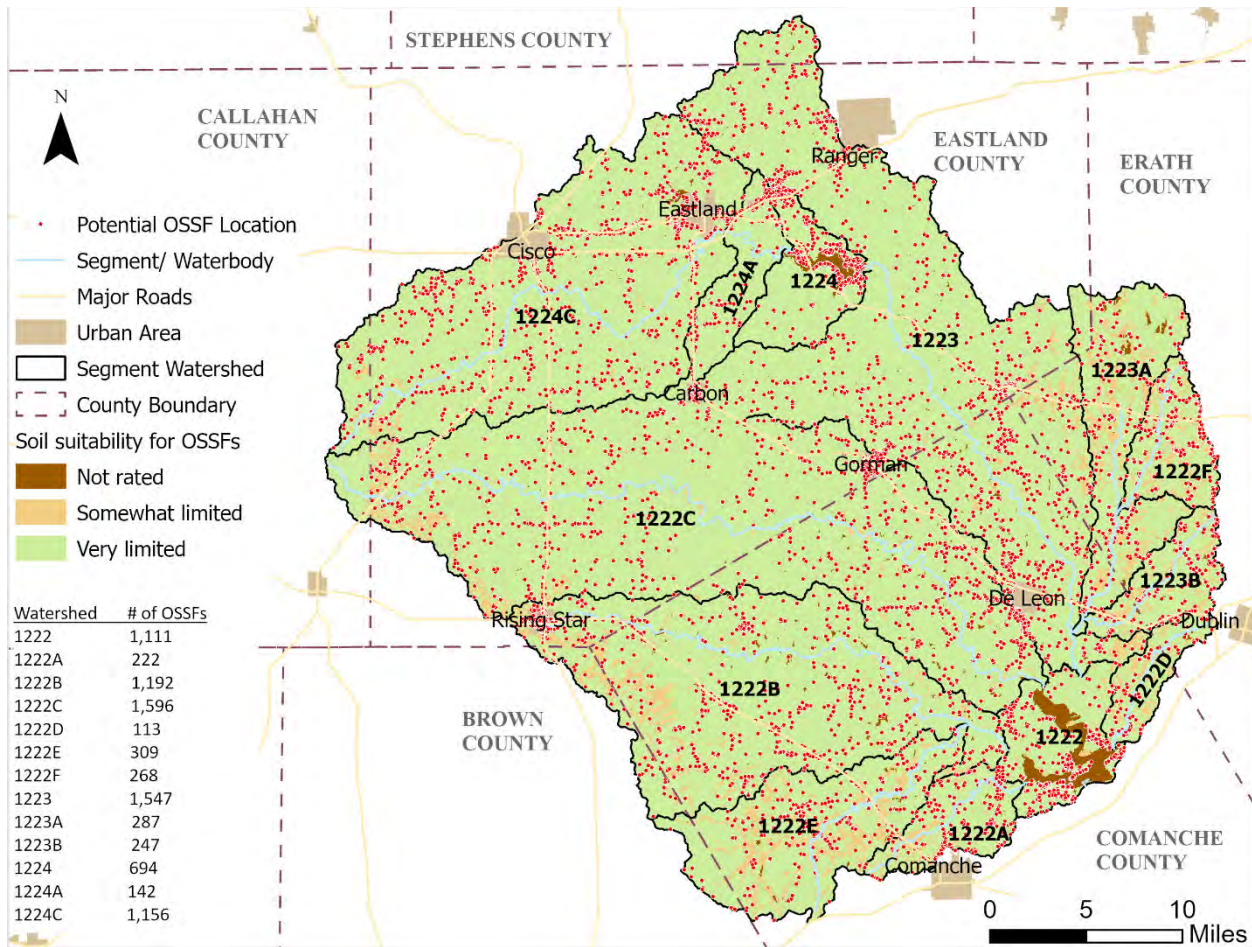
STEPHENS COUNTY

N

CALLAHAN COUNTY

EASTLAND COUNTY

ERATH COUNTY

Potential OSSF Location
Segment/ Waterbody
Major Roads
Urban Area
Segment Watershed
County Boundary
Soil suitability for OSSFs
Not rated
Somewhat limited
Very limited

| Watershed | # of OSSFs |
|---|---|
| 1222 | 1,111 |
| 1222A | 222 |
| 1222B | 1,192 |
| 1222C | 1,596 |
| 1222D | 113 |
| 1222E | 309 |
| 1222F | 268 |
| 1223 | 1,547 |
| 1223A | 287 |
| 1223B | 247 |
| 1224 | 694 |
| 1224A | 142 |
| 1224C | 1,156 |

Ranger
Eastland
Cisco
1224A
1224
1224C
1223
1223A
Carbon
Gorman
1222F
1222C
1223B
De Leon
Dublin
Rising Star
1222B
1222D
BROWN COUNTY
1222
1222E
1222A
Comanche
COMANCHE COUNTY

0 5 10 Miles